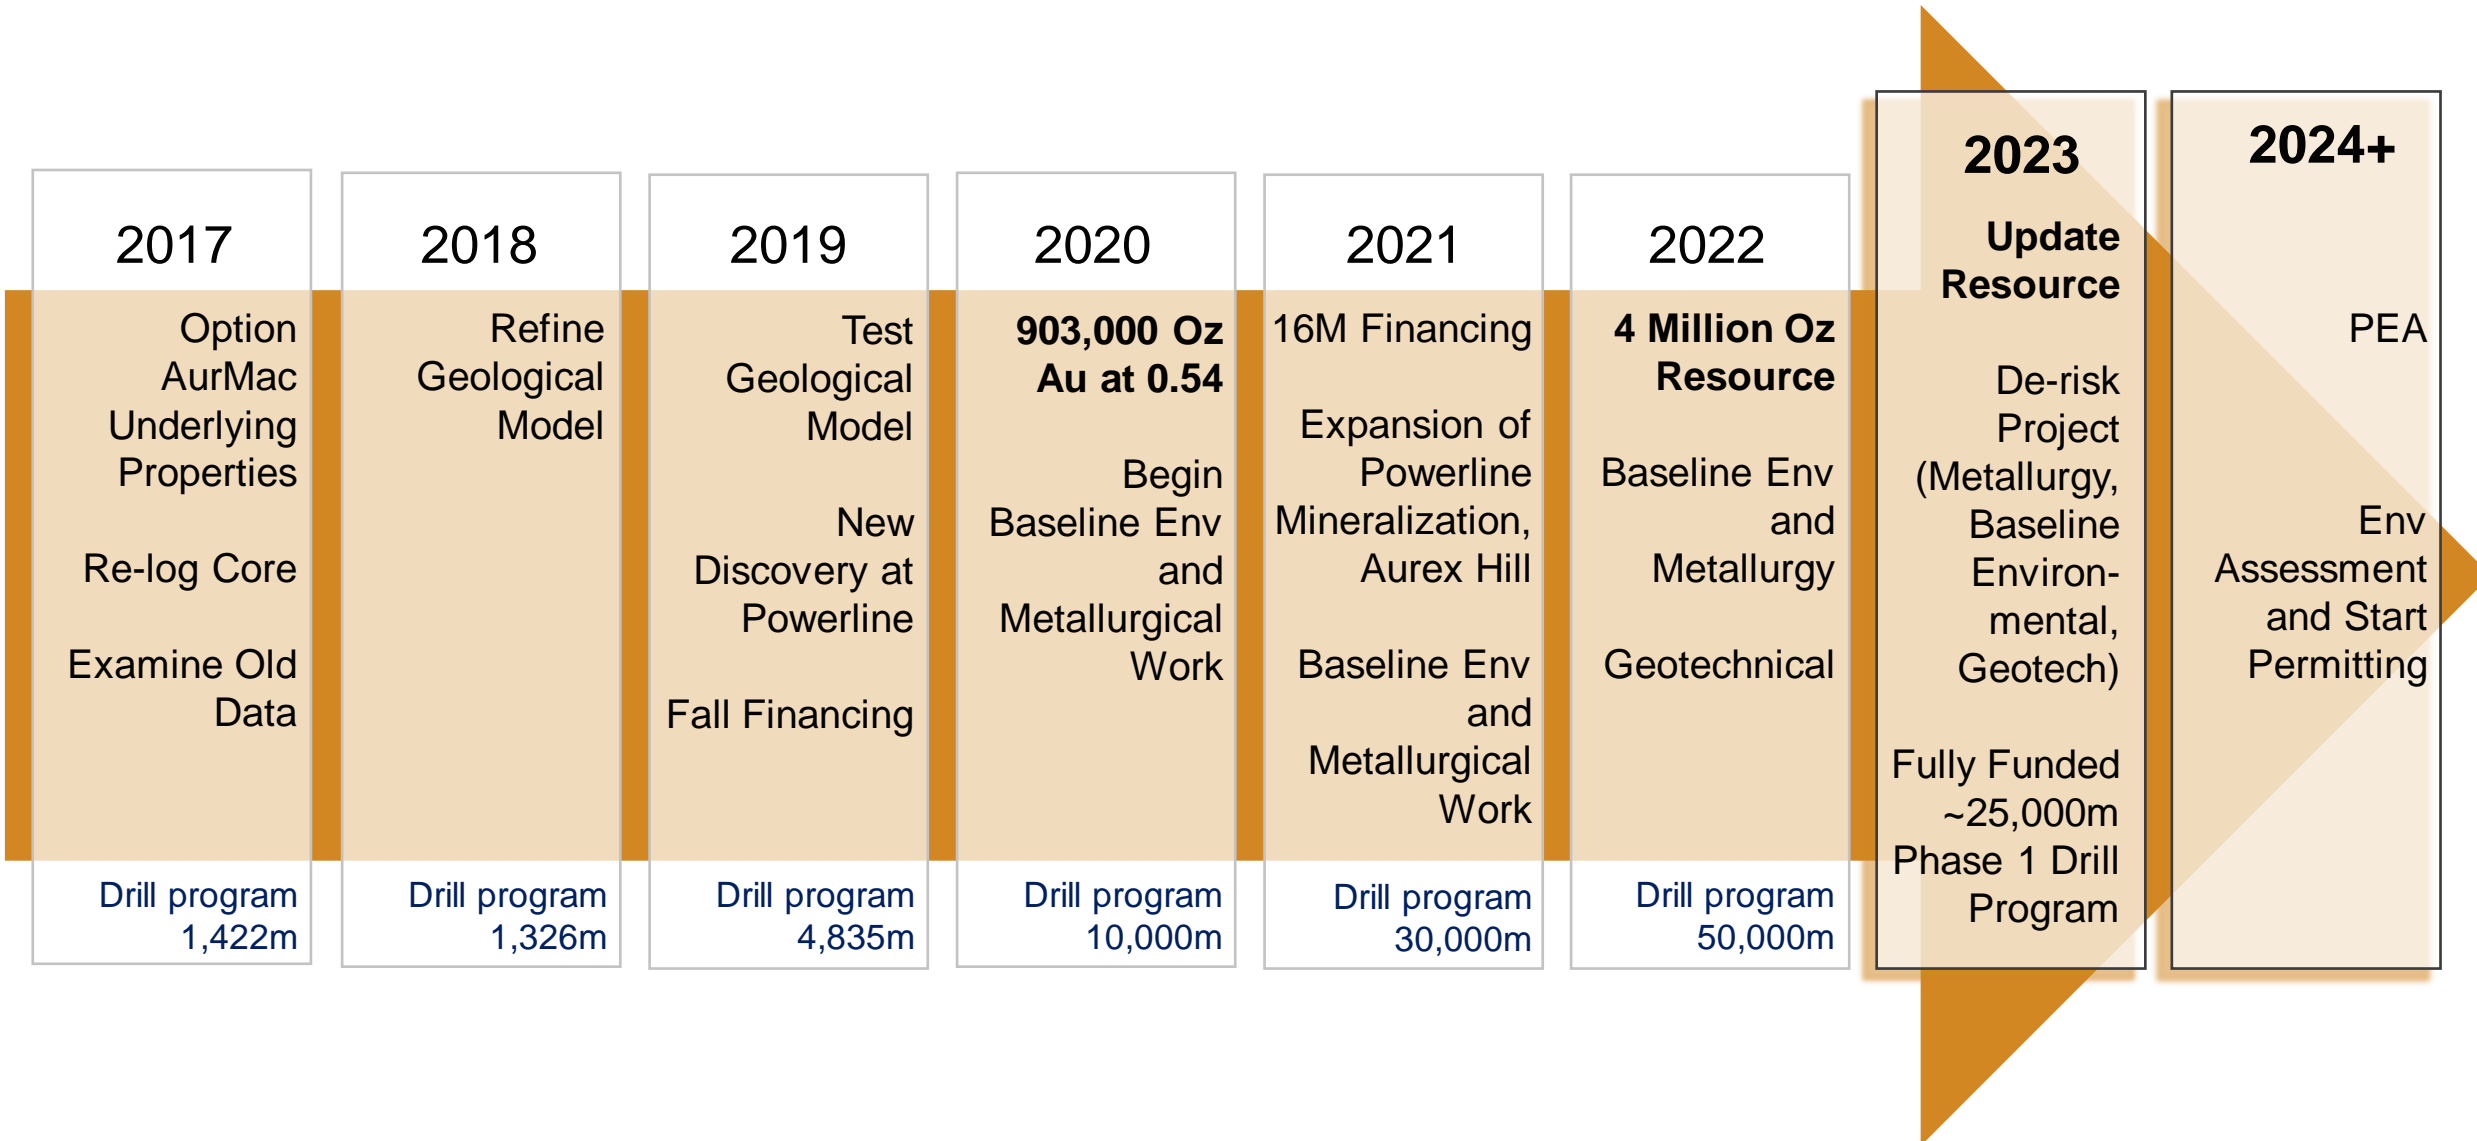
2017

Option AurMac Underlying Properties

Re-log Core

Examine Old Data

Drill program 1,422m

2018

Refine Geological Model

Drill program 1,326m

2019

Test Geological Model

New Discovery at Powerline

Fall Financing

Drill program 4,835m

2020

**903,000 Oz Au at 0.54**

Begin Baseline Env and Metallurgical Work

Drill program 10,000m

2021

16M Financing

Expansion of Powerline Mineralization, Aurex Hill

Baseline Env and Metallurgical Work

Drill program 30,000m

2022

**4 Million Oz Resource**

Baseline Env and Metallurgy

Geotechnical

Drill program 50,000m

**2023**

**Update Resource**

De-risk Project (Metallurgy, Baseline Environmental, Geotech)

Fully Funded ~25,000m Phase 1 Drill Program

**2024+**

PEA

Env Assessment and Start Permitting